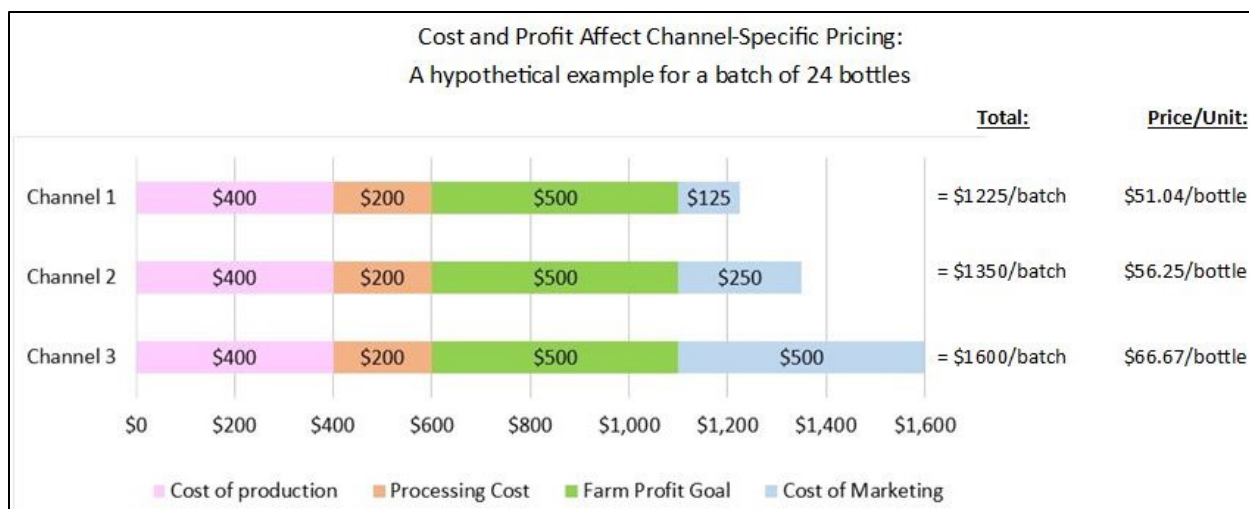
Cost and Profit Affect Channel-Specific Pricing:
A hypothetical example for a batch of 24 bottles

Total:
Price/Unit:

Channel 1 $400 $200 $500 $125 = \$1225/batch \$51.04/bottle

Channel 2 $400 $200 $500 $250 = \$1350/batch \$56.25/bottle

Channel 3 $400 $200 $500 $500 = \$1600/batch \$66.67/bottle

\$0 \$200 \$400 \$600 \$800 \$1,000 \$1,200 \$1,400 \$1,600

Cost of production Processing Cost Farm Profit Goal Cost of Marketing